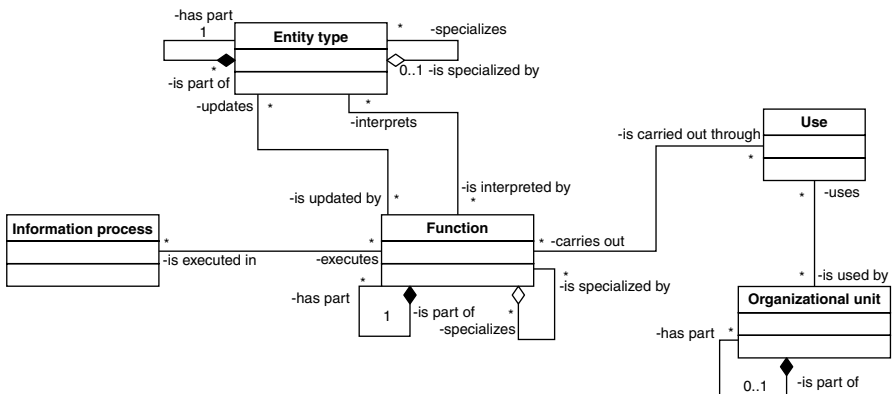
-has part
1
Entity type
*
-specializes
*
-is part of
0..1 -is specialized by
-updates
*
*
-interprets
Use
-is carried out through
*
-is interpreted by
*
-is updated by
*
*
-uses
Information process
*
-is executed in
*
-executes
Function
* -carries out
*
-has part
1
-is part of
*
-specializes
*
-is specialized by
*
-is used by
Organizational unit
-has part
*
0..1
-is part of